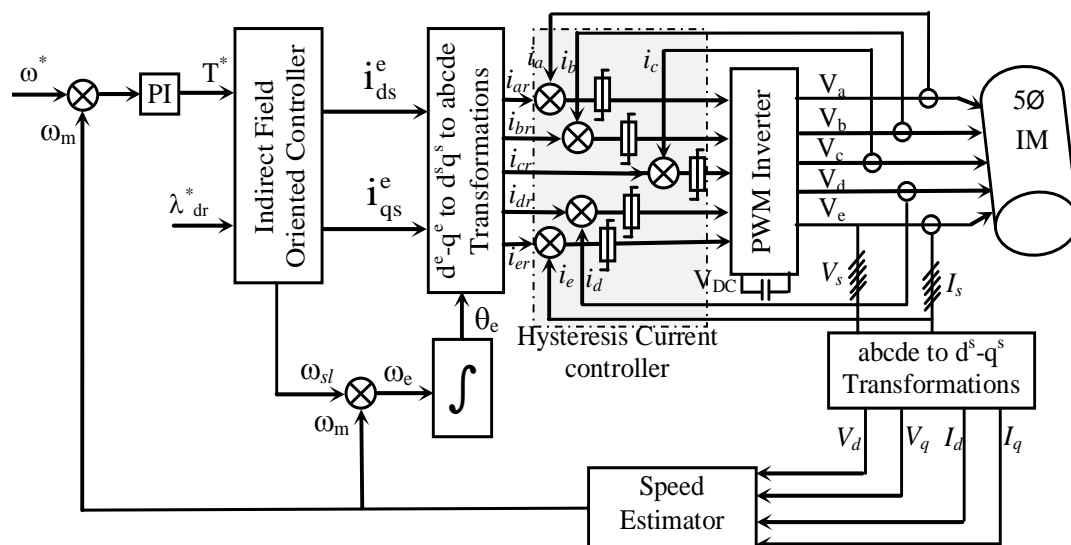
$\omega^*$
PI
$T^*$
$\omega_m$
$\lambda^*_{dr}$
Indirect Field Oriented Controller
$i^e_{ds}$
$i^e_{qs}$
$d^e$-$q^e$ to $d^sq^s$ to abcde Transformations
$\theta_e$
$\omega_{sl}$
$\omega_e$
$\omega_m$
$\int$
$i_{ar}$
$i_{br}$
$i_{cr}$
$i_{dr}$
$i_{er}$
$i_a$
$i_b$
$i_c$
$i_d$
$i_e$
PWM Inverter
$V_{DC}$
Hysteresis Current controller
$V_a$
$V_b$
$V_c$
$V_d$
$V_e$
5Ø IM
$V_s$
$I_s$
abcde to $d^s$-$q^s$ Transformations
$V_d$
$V_q$
$I_d$
$I_q$
Speed Estimator